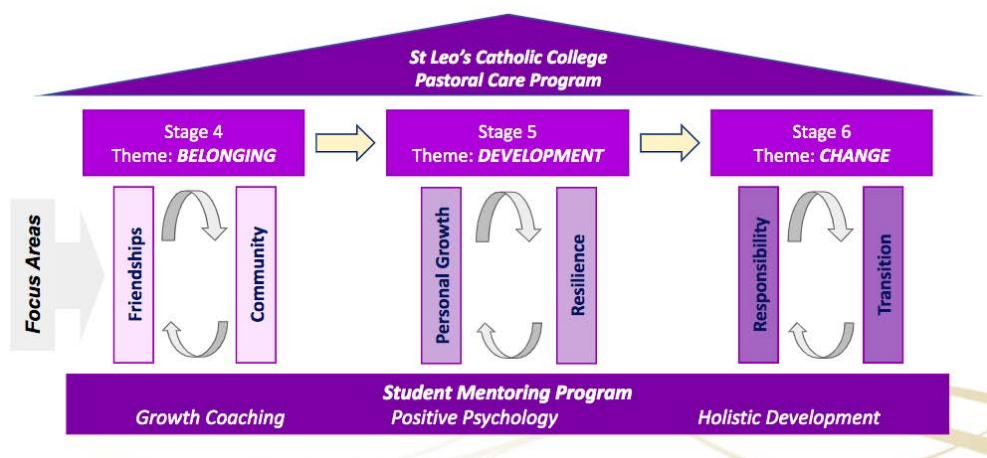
St Leo's Catholic College
Pastoral Care Program

Stage 4
Theme: BELONGING

Stage 5
Theme: DEVELOPMENT

Stage 6
Theme: CHANGE

Focus Areas

Friendships

Community

Personal Growth

Resilience

Responsibility

Transition

Student Mentoring Program
Growth Coaching Positive Psychology Holistic Development